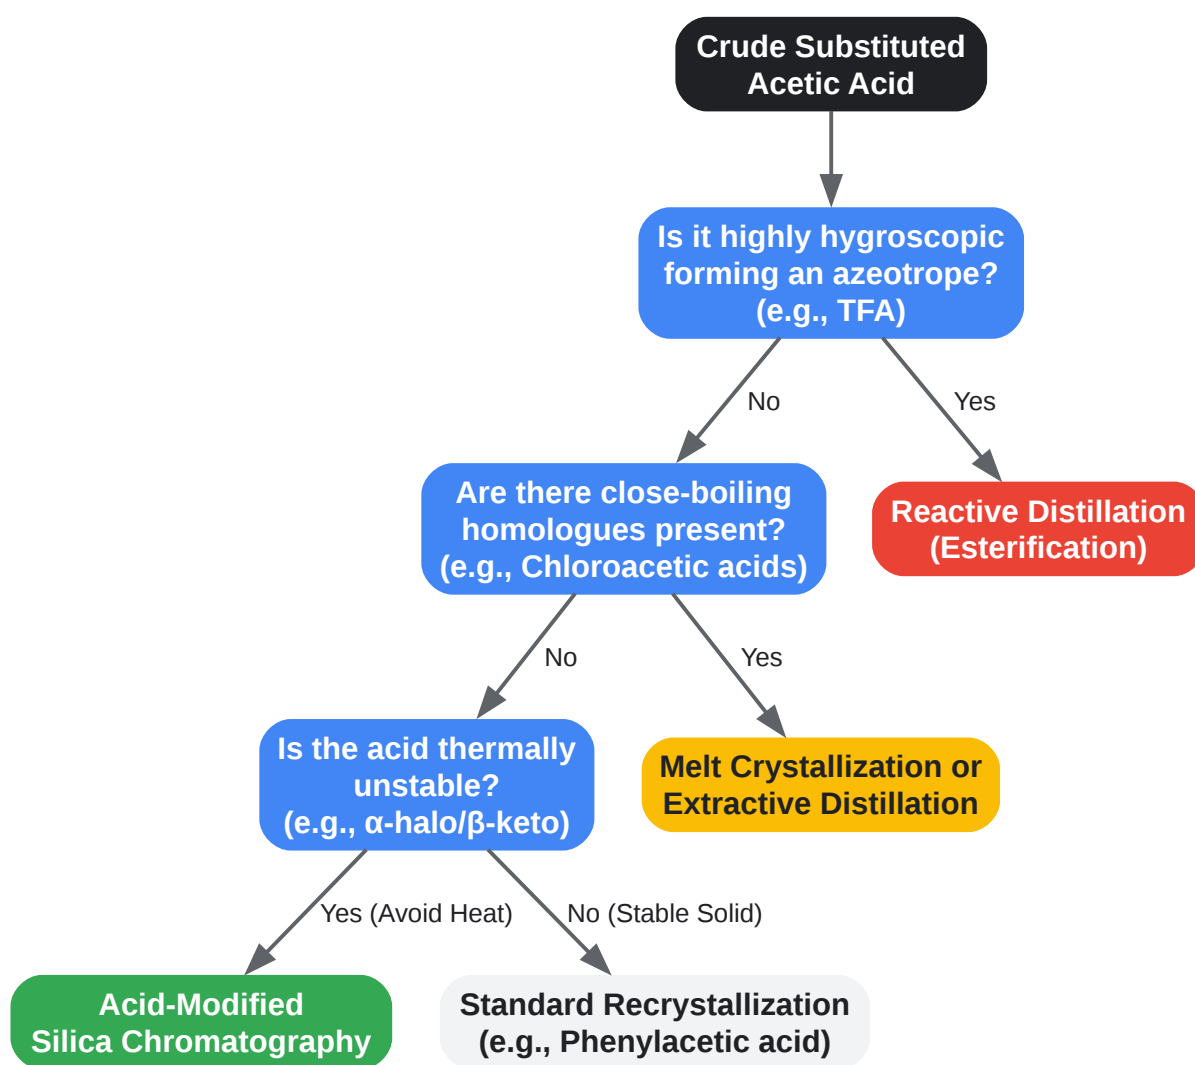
Crude Substituted Acetic Acid

Is it highly hygroscopic forming an azeotrope? (e.g., TFA)

No

Yes

Are there close-boiling homologues present? (e.g., Chloroacetic acids)

Reactive Distillation (Esterification)

No

Yes

Is the acid thermally unstable? (e.g., α-halo/β-keto)

Melt Crystallization or Extractive Distillation

Yes (Avoid Heat)

No (Stable Solid)

Acid-Modified Silica Chromatography

Standard Recrystallization (e.g., Phenylacetic acid)